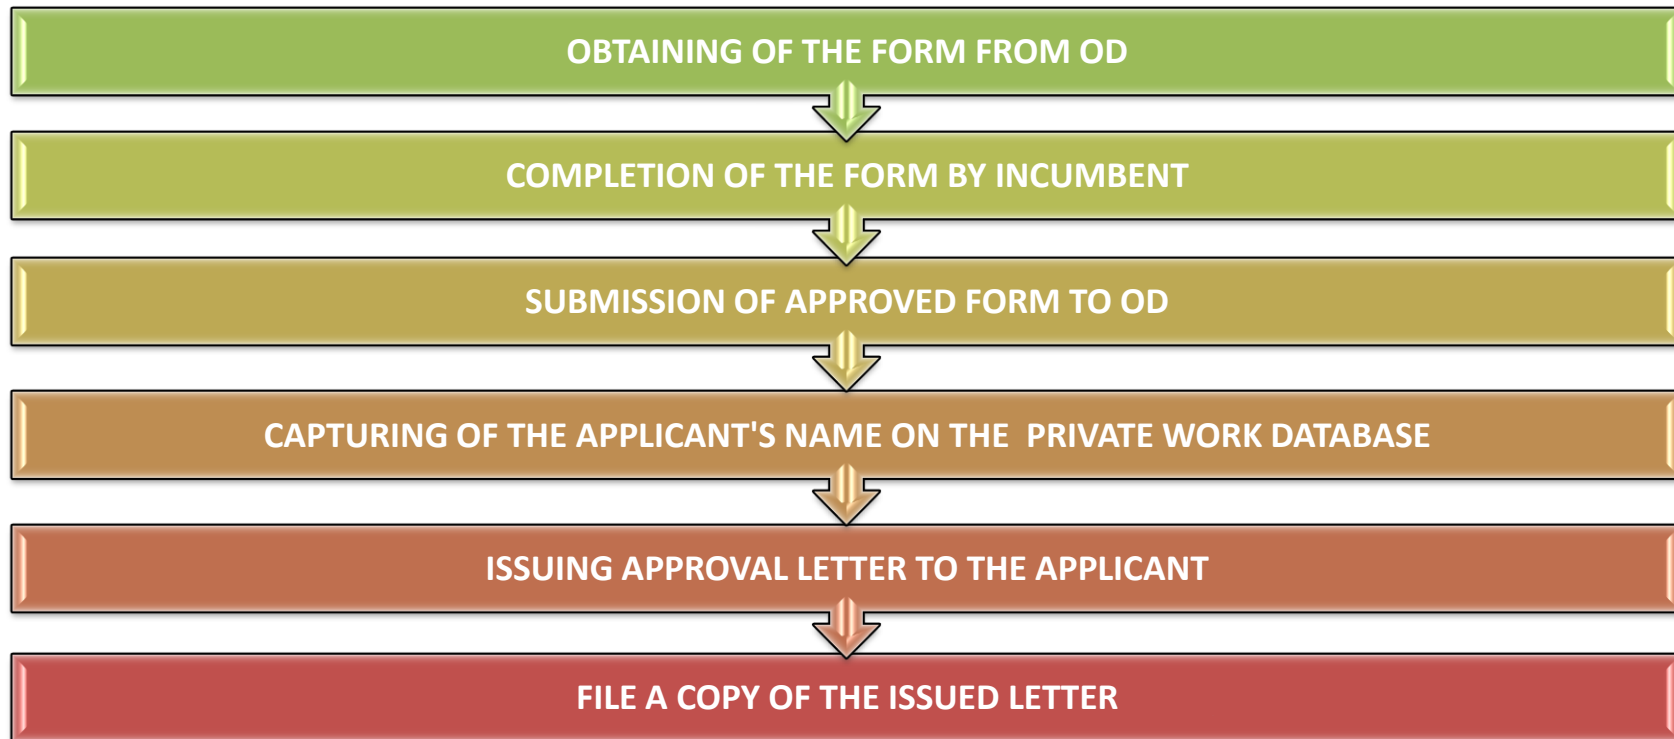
OBTAINING OF THE FORM FROM OD

COMPLETION OF THE FORM BY INCUMBENT

SUBMISSION OF APPROVED FORM TO OD

CAPTURING OF THE APPLICANT'S NAME ON THE PRIVATE WORK DATABASE

ISSUING APPROVAL LETTER TO THE APPLICANT

FILE A COPY OF THE ISSUED LETTER